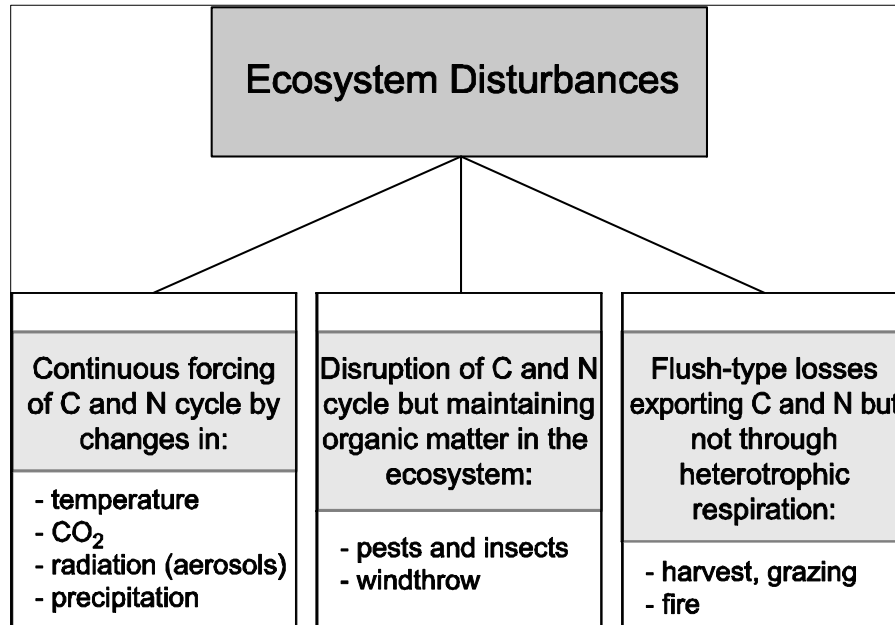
Ecosystem Disturbances

Continuous forcing of C and N cycle by changes in:

- temperature
- $CO_2$
- radiation (aerosols)
- precipitation

Disruption of C and N cycle but maintaining organic matter in the ecosystem:

- pests and insects
- windthrow

Flush-type losses exporting C and N but not through heterotrophic respiration:

- harvest, grazing
- fire